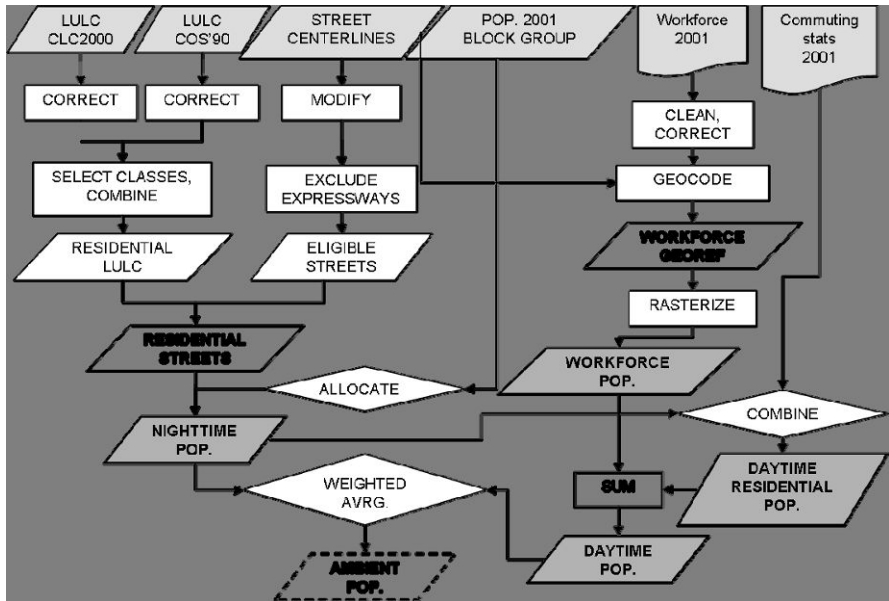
LULC CLC2000

LULC COS'90

STREET CENTERLINES

POP. 2001 BLOCK GROUP

Workforce 2001

Commuting stats 2001

CORRECT

CORRECT

MODIFY

CLEAN, CORRECT

SELECT CLASSES, COMBINE

EXCLUDE EXPRESSWAYS

GEOCODE

WORKFORCE GEOREF

RESIDENTIAL LULC

ELIGIBLE STREETS

RASTERIZE

RESIDENTIAL STREETS

WORKFORCE POP.

ALLOCATE

NIGHTTIME POP.

COMBINE

WEIGHTED AVRG.

SUM

DAYTIME RESIDENTIAL POP.

AMBIENT POP.

DAYTIME POP.